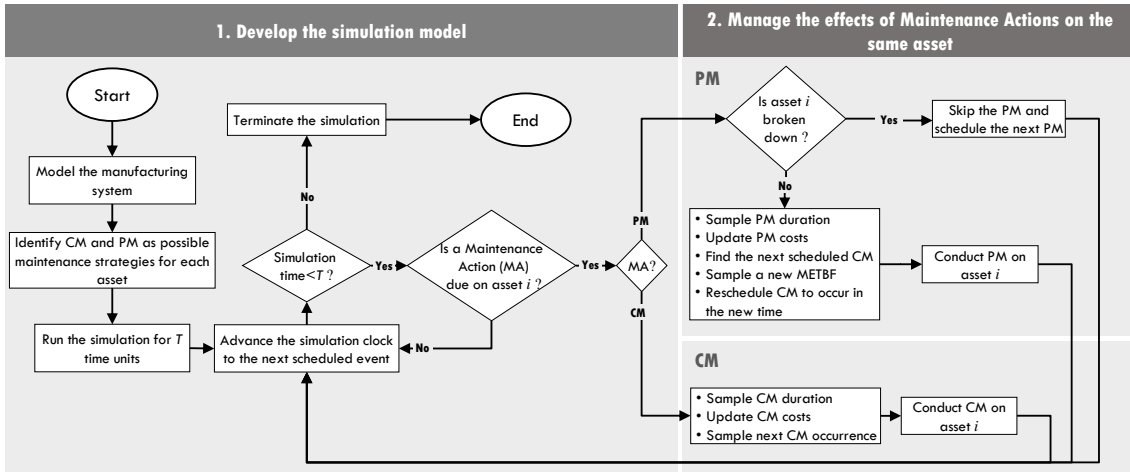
1. Develop the simulation model

2. Manage the effects of Maintenance Actions on the same asset

Start

Model the manufacturing system

Identify CM and PM as possible maintenance strategies for each asset

Run the simulation for $T$ time units

Advance the simulation clock to the next scheduled event

Simulation time<$T$?

Yes

No

Terminate the simulation

End

Is a Maintenance Action (MA) due on asset $i$?

Yes

No

MA?

PM

CM

PM

Is asset $i$ broken down?

Yes

Skip the PM and schedule the next PM

No

• Sample PM duration
• Update PM costs
• Find the next scheduled CM
• Sample a new METBF
• Reschedule CM to occur in the new time

Conduct PM on asset $i$

CM

• Sample CM duration
• Update CM costs
• Sample next CM occurrence

Conduct CM on asset $i$